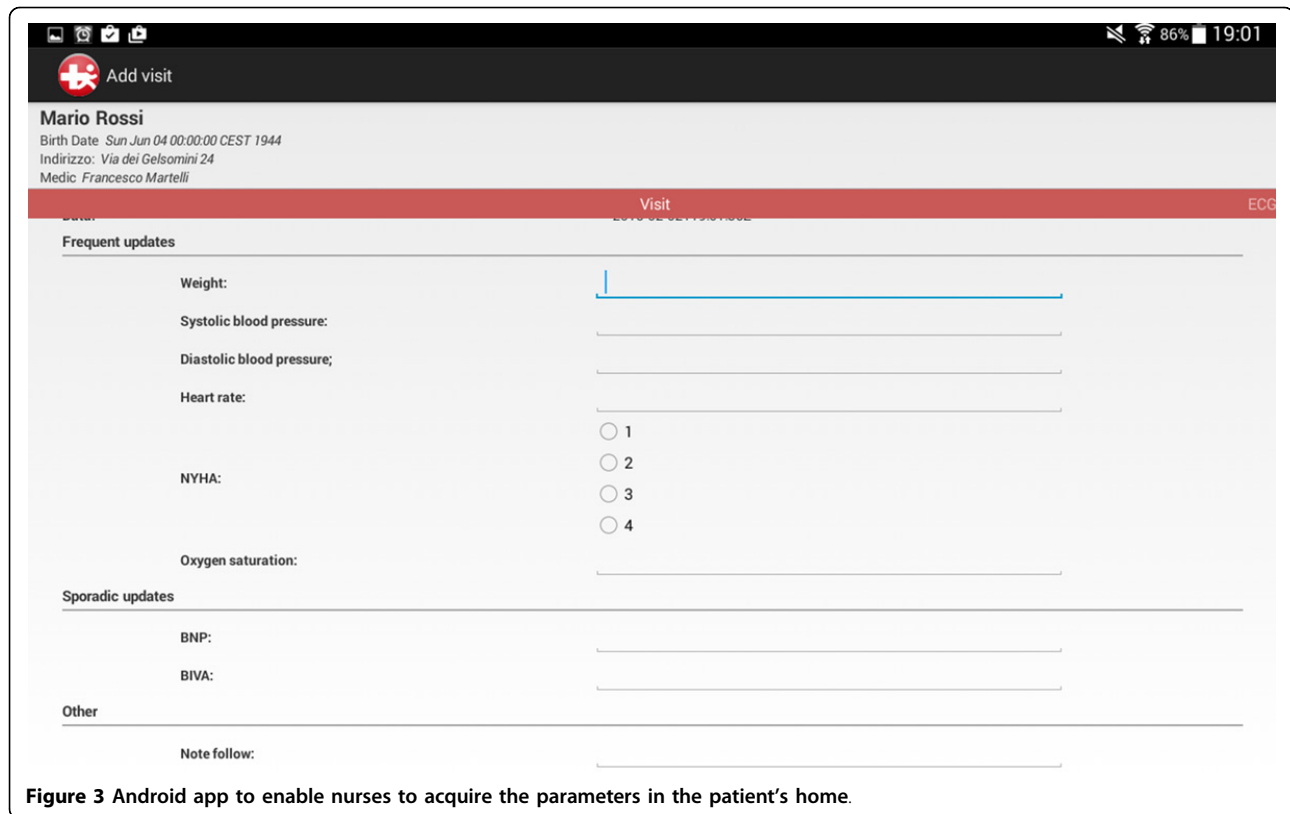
86% 19:01

Add visit

Mario Rossi
Birth Date Sun Jun 04 00:00:00 CEST 1944
Indirizzo: Via dei Gelsomini 24
Medic Francesco Martelli

Visit ECG

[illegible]

Frequent updates

Weight:

Systolic blood pressure:

Diastolic blood pressure;

Heart rate:

NYHA:
1
2
3
4

Oxygen saturation:

Sporadic updates

BNP:

BIVA:

Other

Note follow:

**Figure 3** **Android app to enable nurses to acquire the parameters in the patient's home**.